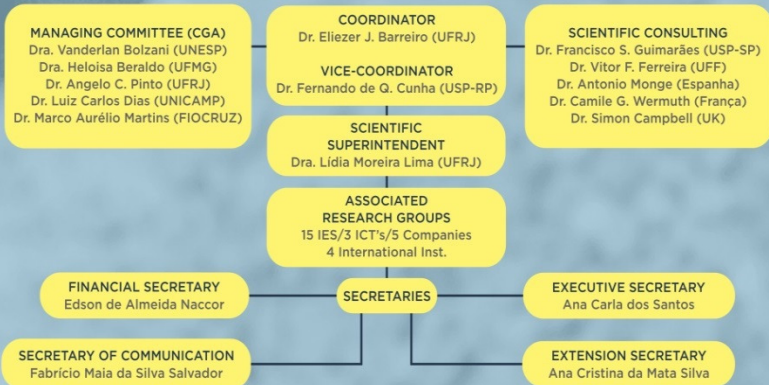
MANAGING COMMITTEE (CGA)
Dra. Vanderlan Bolzani (UNESP)
Dra. Heloisa Beraldo (UFMG)
Dr. Angelo C. Pinto (UFRJ)
Dr. Luiz Carlos Dias (UNICAMP)
Dr. Marco Aurélio Martins (FIOCRUZ)

COORDINATOR
Dr. Eliezer J. Barreiro (UFRJ)

VICE-COORDINATOR
Dr. Fernando de Q. Cunha (USP-RP)

SCIENTIFIC CONSULTING
Dr. Francisco S. Guimarães (USP-SP)
Dr. Vitor F. Ferreira (UFF)
Dr. Antonio Monge (Espanha)
Dr. Camile G. Wermuth (França)
Dr. Simon Campbell (UK)

SCIENTIFIC SUPERINTENDENT
Dra. Lídia Moreira Lima (UFRJ)

ASSOCIATED RESEARCH GROUPS
15 IES/3 ICT's/5 Companies
4 International Inst.

FINANCIAL SECRETARY
Edson de Almeida Naccor

SECRETARIES

EXECUTIVE SECRETARY
Ana Carla dos Santos

SECRETARY OF COMMUNICATION
Fabrício Maia da Silva Salvador

EXTENSION SECRETARY
Ana Cristina da Mata Silva